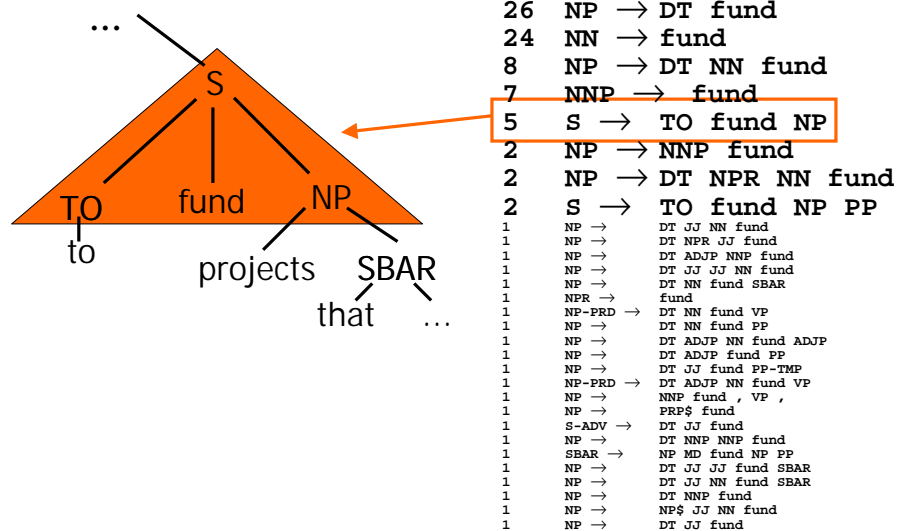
...

S

TO

fund

NP

to

projects

SBAR

that

...

26 NP $\rightarrow$ DT fund
24 NN $\rightarrow$ fund
8 NP $\rightarrow$ DT NN fund
7 NNP $\rightarrow$ fund
5 S $\rightarrow$ TO fund NP
2 NP $\rightarrow$ NNP fund
2 NP $\rightarrow$ DT NPR NN fund
2 S $\rightarrow$ TO fund NP PP
1 NP $\rightarrow$ DT JJ NN fund
1 NP $\rightarrow$ DT NPR JJ fund
1 NP $\rightarrow$ DT ADJP NNP fund
1 NP $\rightarrow$ DT JJ JJ NN fund
1 NP $\rightarrow$ DT NN fund SBAR
1 NPR $\rightarrow$ fund
1 NP-PRD $\rightarrow$ DT NN fund VP
1 NP $\rightarrow$ DT NN fund PP
1 NP $\rightarrow$ DT ADJP NN fund ADJP
1 NP $\rightarrow$ DT ADJP fund PP
1 NP $\rightarrow$ DT JJ fund PP-TMP
1 NP-PRD $\rightarrow$ DT ADJP NN fund VP
1 NP $\rightarrow$ NNP fund , VP ,
1 NP $\rightarrow$ PRP$ fund
1 S-ADV $\rightarrow$ DT JJ fund
1 NP $\rightarrow$ DT NNP NNP fund
1 SBAR $\rightarrow$ NP MD fund NP PP
1 NP $\rightarrow$ DT JJ JJ fund SBAR
1 NP $\rightarrow$ DT JJ NN fund SBAR
1 NP $\rightarrow$ DT NNP fund
1 NP $\rightarrow$ NP$ JJ NN fund
1 NP $\rightarrow$ DT JJ fund